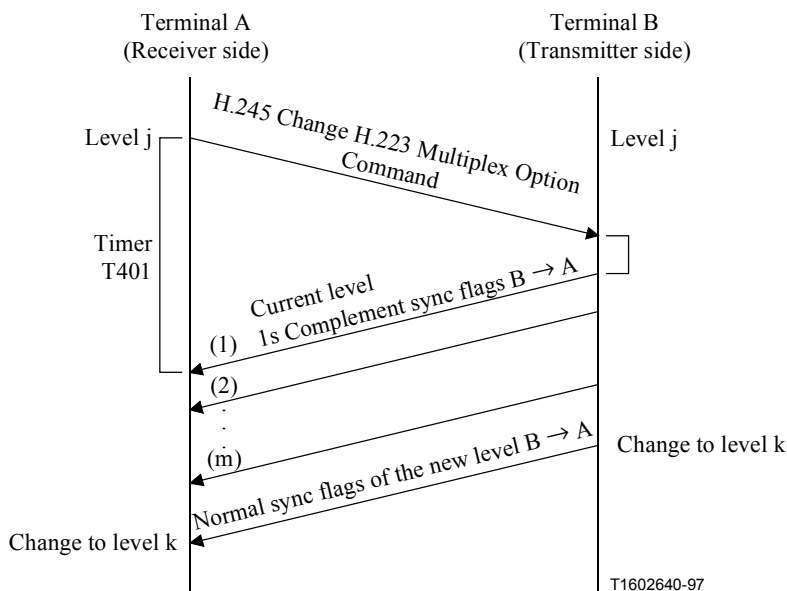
Terminal A
(Receiver side)

Terminal B
(Transmitter side)

H.245 Change H.223 Multiplex Option Command

Level j

Level j

Timer T401

Current level
1s Complement sync flags B → A

(1)

(2)

.
.
.

(m)

Change to level k

Normal sync flags of the new level B → A

Change to level k

T1602640-97